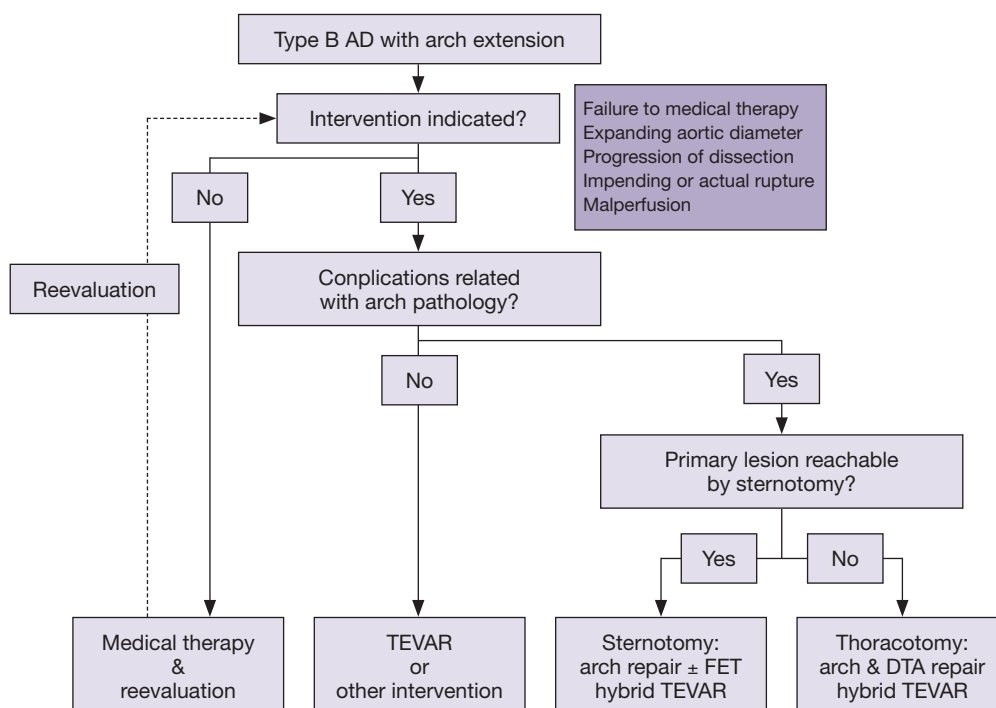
Type B AD with arch extension

Intervention indicated?

Failure to medical therapy
Expanding aortic diameter
Progression of dissection
Impending or actual rupture
Malperfusion

No

Yes

Reevaluation

Conplications related with arch pathology?

No

Yes

Primary lesion reachable by sternotomy?

Yes

No

Medical therapy & reevaluation

TEVAR or other intervention

Sternotomy: arch repair ± FET hybrid TEVAR

Thoracotomy: arch & DTA repair hybrid TEVAR